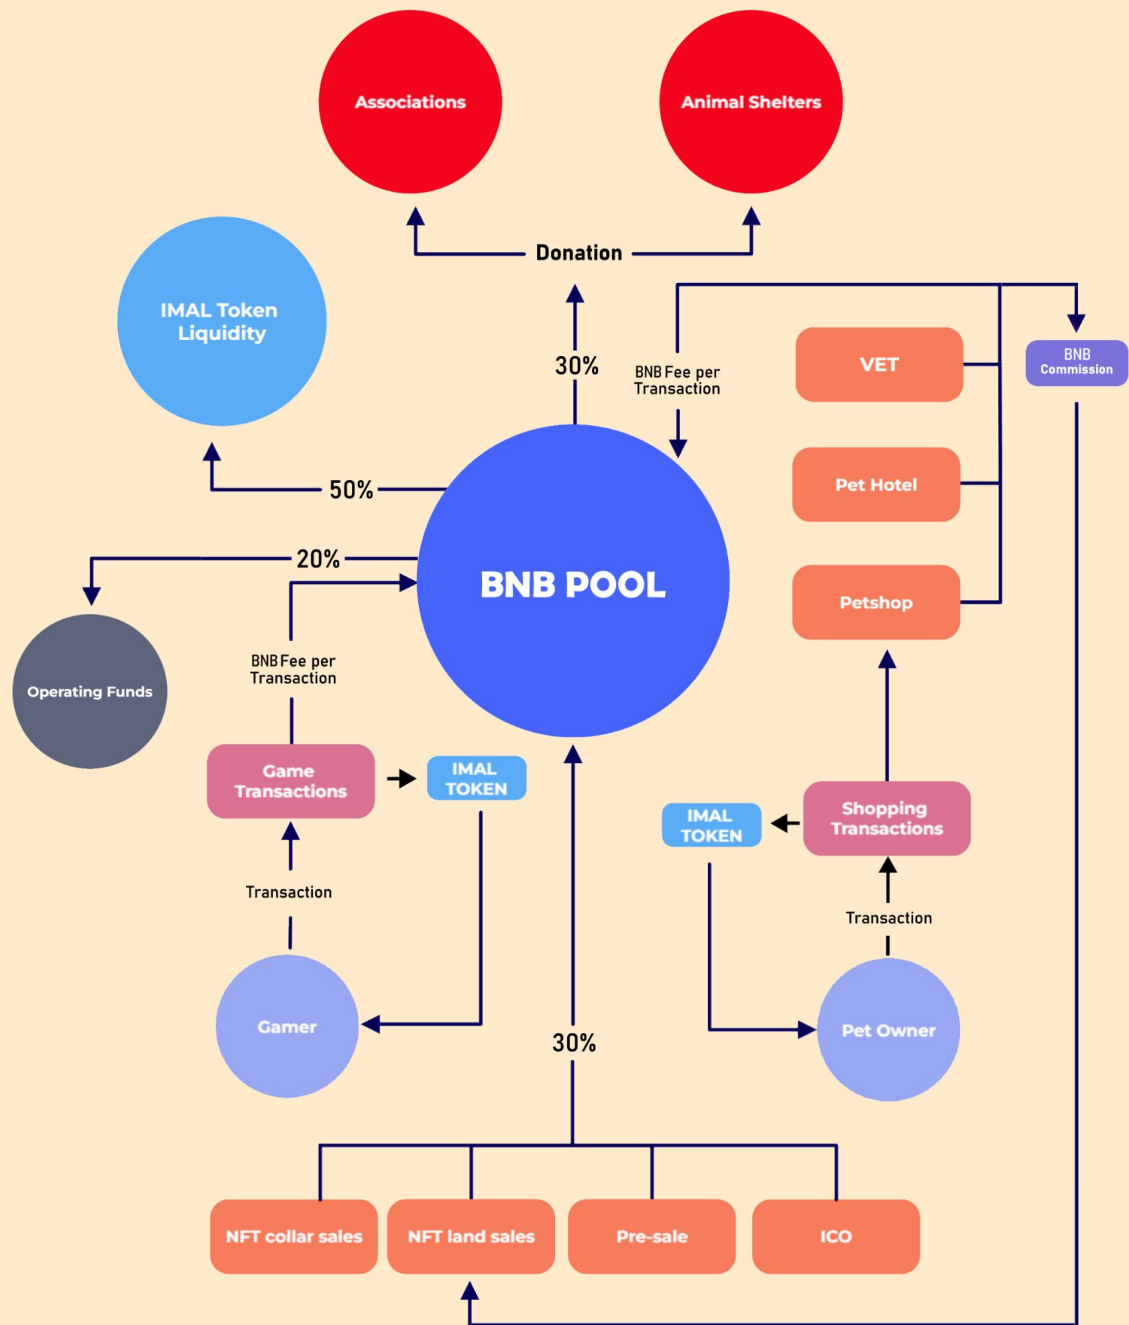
Associations

Animal Shelters

Donation

IMAL Token Liquidity

30%

BNB Fee per Transaction

VET

BNB Commission

50%

Pet Hotel

20%

BNB POOL

Petshop

BNB Fee per Transaction

Operating Funds

Game Transactions

IMAL TOKEN

IMAL TOKEN

Shopping Transactions

Transaction

Transaction

Gamer

Pet Owner

30%

NFT collar sales

NFT land sales

Pre-sale

ICO